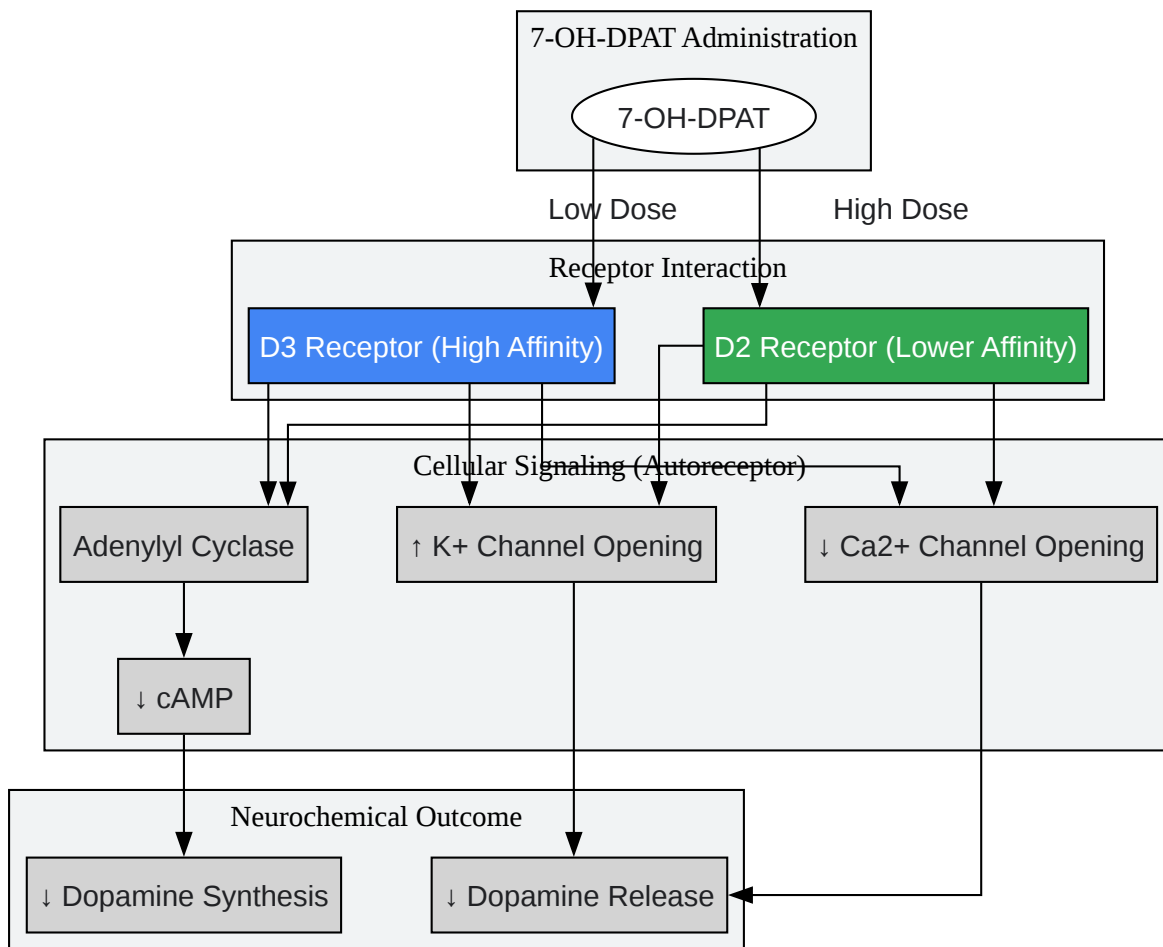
7-OH-DPAT Administration

7-OH-DPAT

Low Dose

High Dose

Receptor Interaction

D3 Receptor (High Affinity)

D2 Receptor (Lower Affinity)

Cellular Signaling (Autoreceptor)

Adenylyl Cyclase

↑ K+ Channel Opening

↓ Ca2+ Channel Opening

↓ cAMP

Neurochemical Outcome

↓ Dopamine Synthesis

↓ Dopamine Release